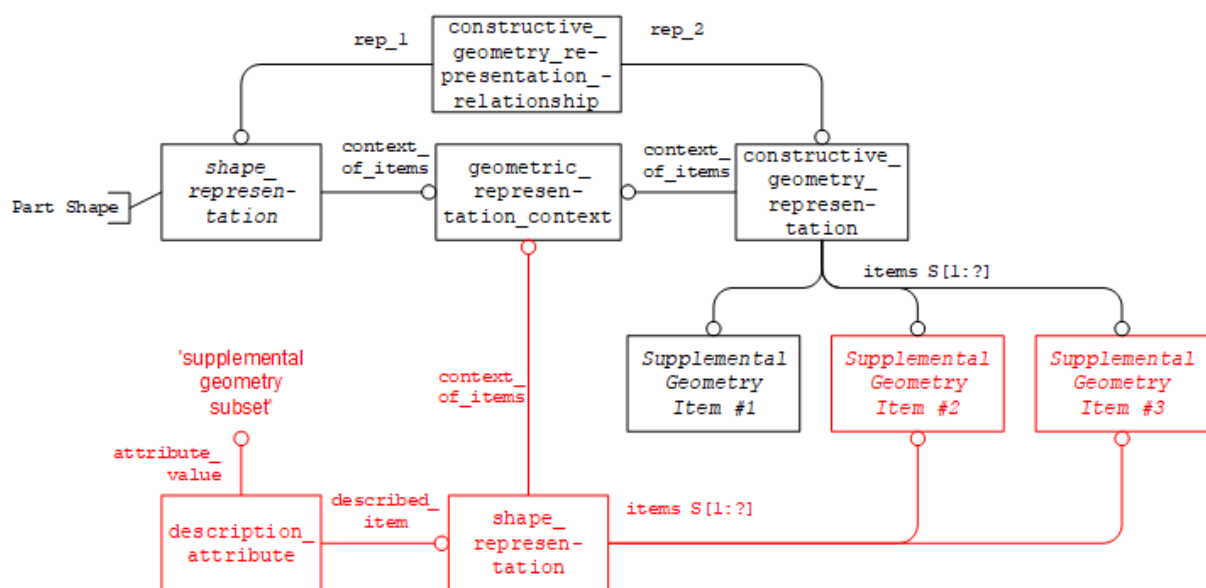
rep_1

constructive_geometry_representation_relationship

rep_2

Part Shape

shape_representation

context_of_items

geometric_representation_context

context_of_items

constructive_geometry_representation

items S[1:?]

Supplemental Geometry Item #1

Supplemental Geometry Item #2

Supplemental Geometry Item #3

'supplemental geometry subset'

context_of_items

attribute_value

description_attribute

described_item

shape_representation

items S[1:?]